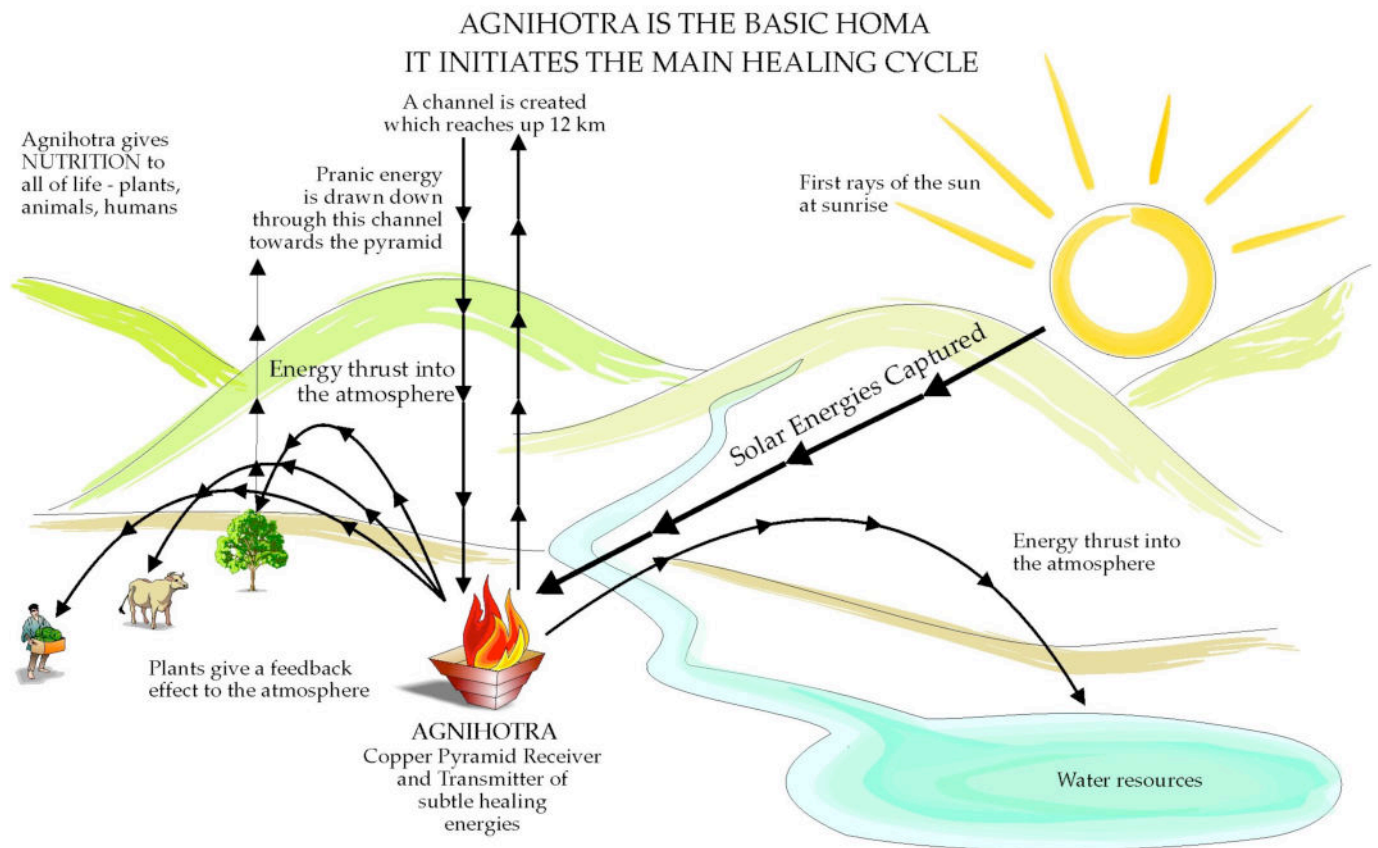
AGNIHOTRA IS THE BASIC HOMA
IT INITIATES THE MAIN HEALING CYCLE

A channel is created which reaches up 12 km

Agnihotra gives NUTRITION to all of life - plants, animals, humans

Pranic energy is drawn down through this channel towards the pyramid

First rays of the sun at sunrise

Energy thrust into the atmosphere

Solar Energies Captured

Energy thrust into the atmosphere

Plants give a feedback effect to the atmosphere

AGNIHOTRA
Copper Pyramid Receiver and Transmitter of subtle healing energies

Water resources